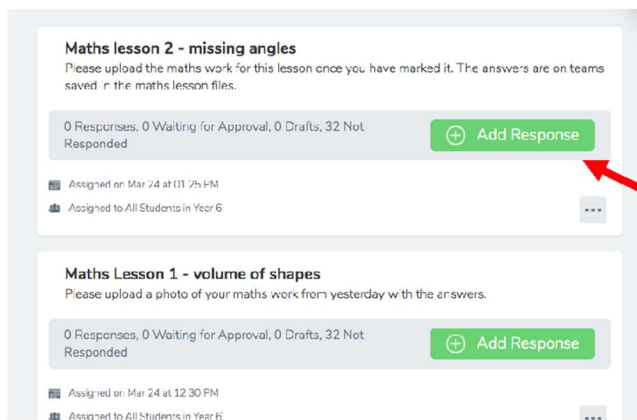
Maths lesson 2 - missing angles
Please upload the maths work for this lesson once you have marked it. The answers are on teams saved in the maths lesson files.

0 Responses, 0 Waiting for Approval, 0 Drafts, 32 Not Responded

Add Response

Assigned on Mar 24 at 01:25 PM

Assigned to All Students in Year 6

...

Maths Lesson 1 - volume of shapes
Please upload a photo of your maths work from yesterday with the answers.

0 Responses, 0 Waiting for Approval, 0 Drafts, 32 Not Responded

Add Response

Assigned on Mar 24 at 12:30 PM

Assigned to All Students in Year 6